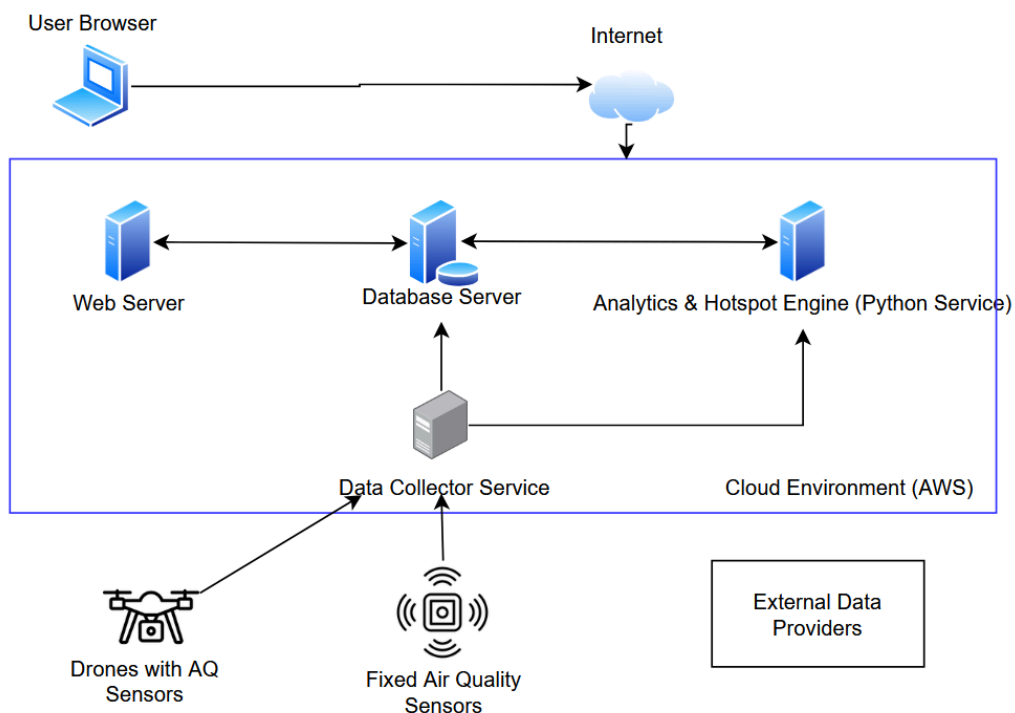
User Browser

Internet

Web Server

Database Server

Analytics & Hotspot Engine (Python Service)

Data Collector Service

Cloud Environment (AWS)

Drones with AQ Sensors

Fixed Air Quality Sensors

External Data Providers